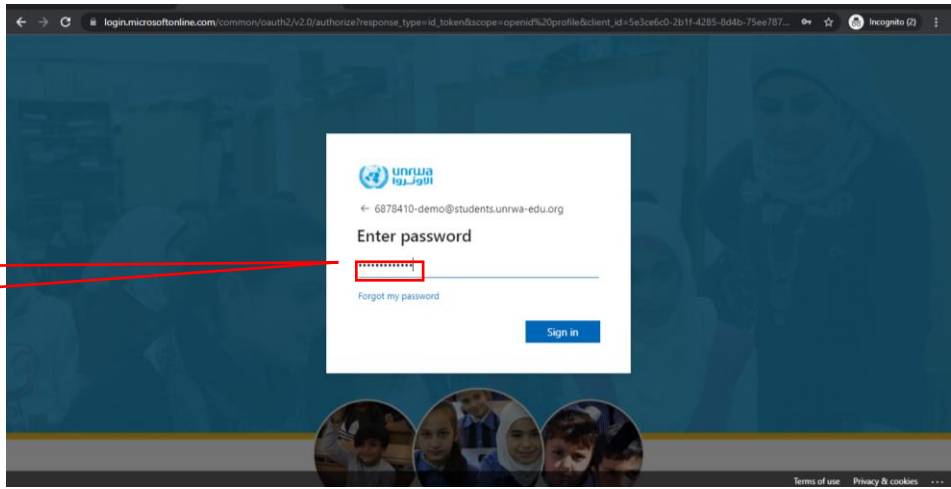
login.microsoftonline.com/common/oauth2/v2.0/authorize?response_type=id_token&scope=openid%20profile&client_id=5e3ce6c0-2b1f-4285-8d4b-75ee787...

Incognito (2)

unrwa
الأونروا

← 6878410-demo@students.unrwa-edu.org

Enter password

••••••••••••

Forgot my password

Sign in

Terms of use Privacy & cookies ...